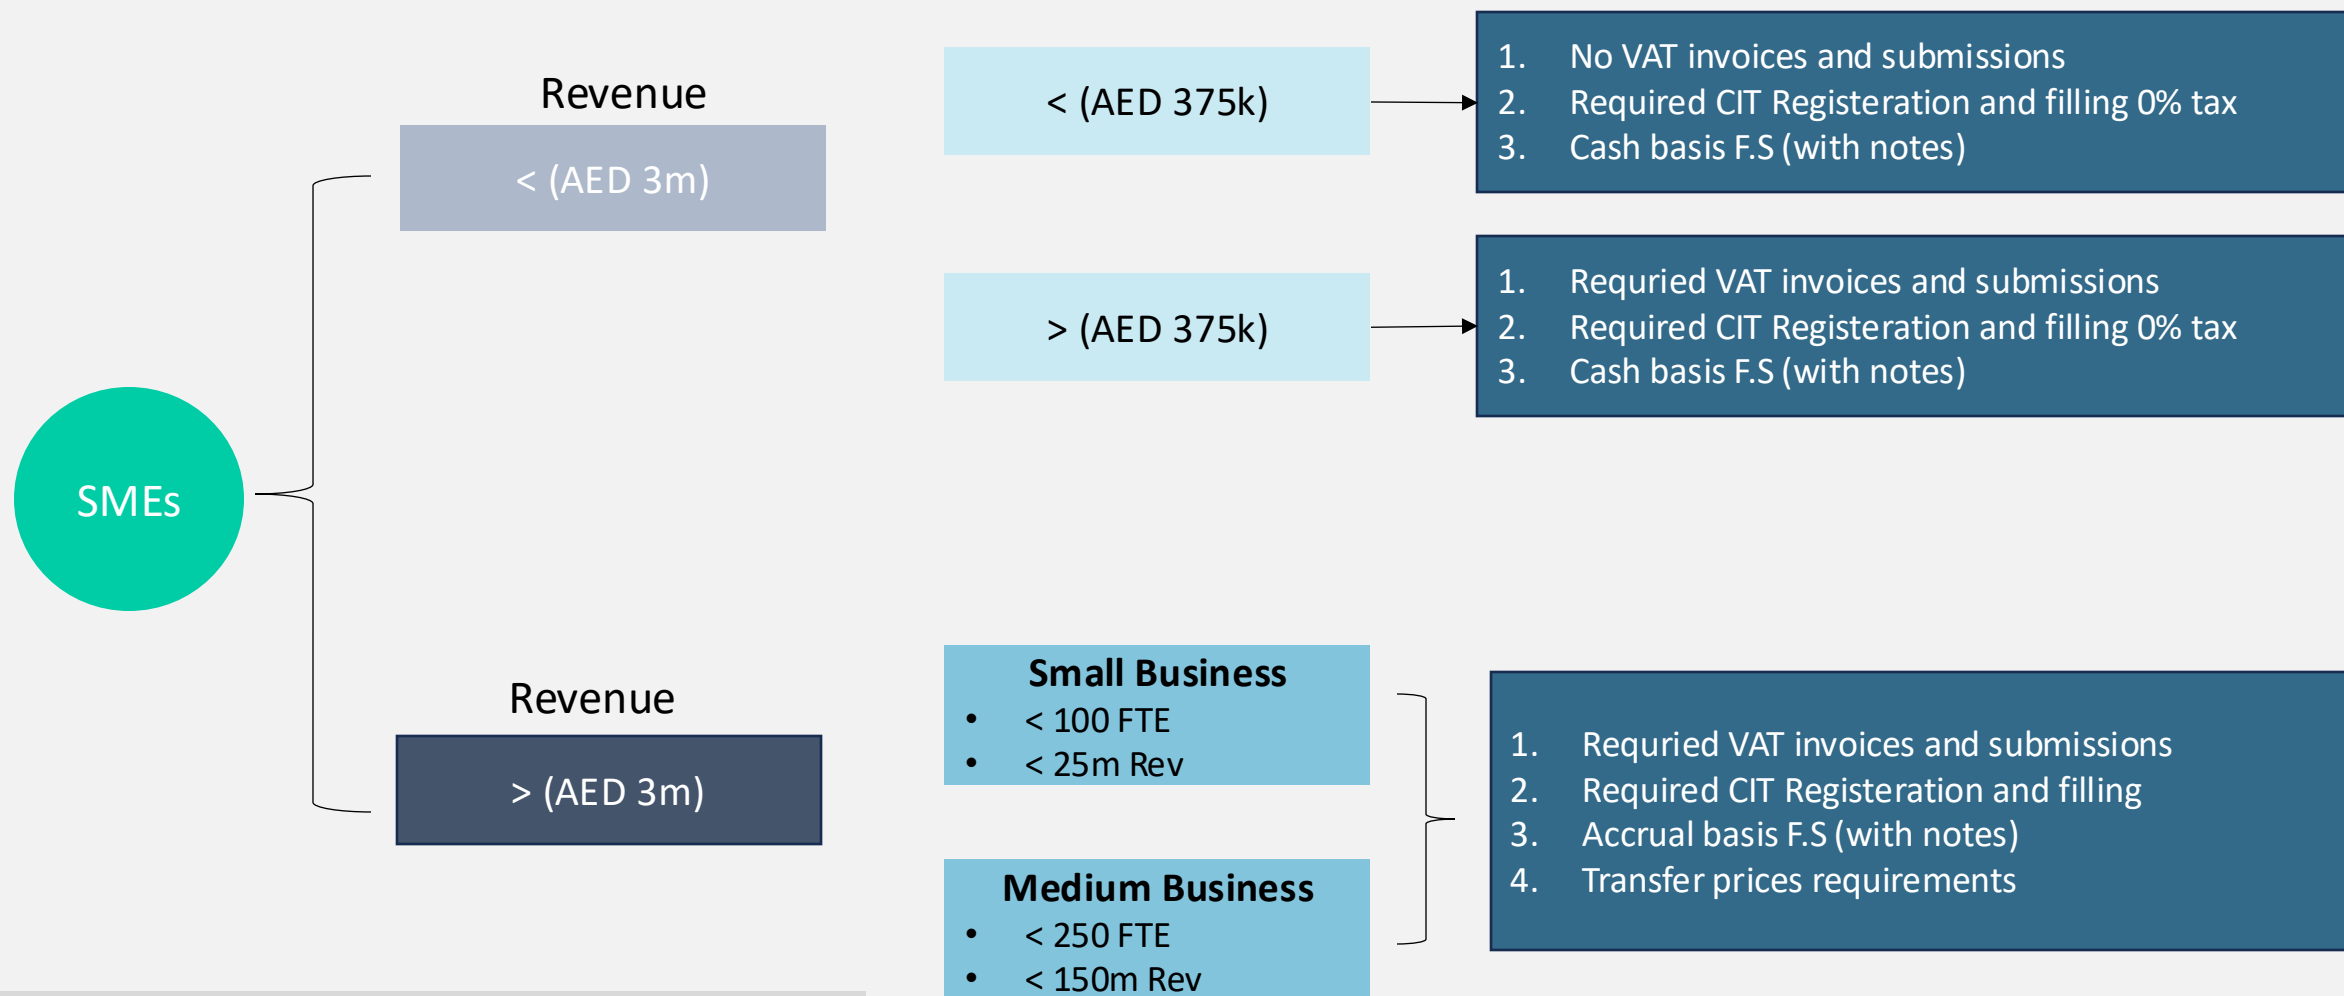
SMEs

Revenue

< (AED 3m)

< (AED 375k)

1. No VAT invoices and submissions
2. Required CIT Registeration and filling 0% tax
3. Cash basis F.S (with notes)

> (AED 375k)

1. Requried VAT invoices and submissions
2. Required CIT Registeration and filling 0% tax
3. Cash basis F.S (with notes)

Revenue

> (AED 3m)

**Small Business**
- < 100 FTE
- < 25m Rev

**Medium Business**
- < 250 FTE
- < 150m Rev

1. Requried VAT invoices and submissions
2. Required CIT Registeration and filling
3. Accrual basis F.S (with notes)
4. Transfer prices requirements